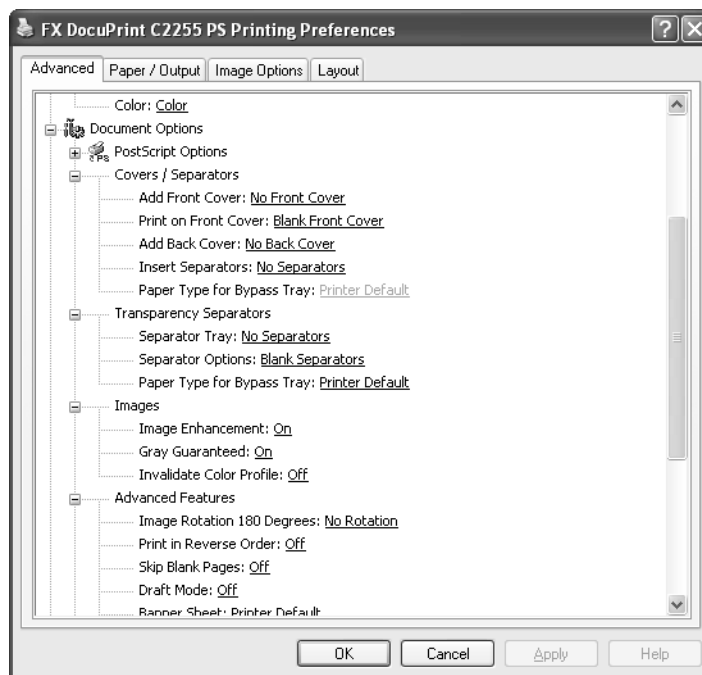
FX DocuPrint C2255 PS Printing Preferences

Advanced | Paper / Output | Image Options | Layout

Color: Color
Document Options
PostScript Options
Covers / Separators
Add Front Cover: No Front Cover
Print on Front Cover: Blank Front Cover
Add Back Cover: No Back Cover
Insert Separators: No Separators
Paper Type for Bypass Tray: Printer Default
Transparency Separators
Separator Tray: No Separators
Separator Options: Blank Separators
Paper Type for Bypass Tray: Printer Default
Images
Image Enhancement: On
Gray Guaranteed: On
Invalidate Color Profile: Off
Advanced Features
Image Rotation 180 Degrees: No Rotation
Print in Reverse Order: Off
Skip Blank Pages: Off
Draft Mode: Off
Banner Sheet: Printer Default

OK | Cancel | Apply | Help